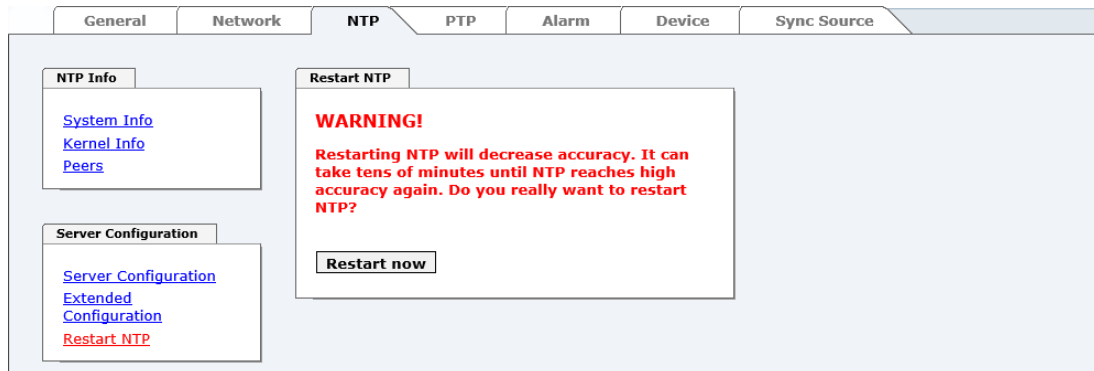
General Network NTP PTP Alarm Device Sync Source

NTP Info

System Info
Kernel Info
Peers

Server Configuration

Server Configuration
Extended Configuration
Restart NTP

Restart NTP

WARNING!

Restarting NTP will decrease accuracy. It can take tens of minutes until NTP reaches high accuracy again. Do you really want to restart NTP?

Restart now